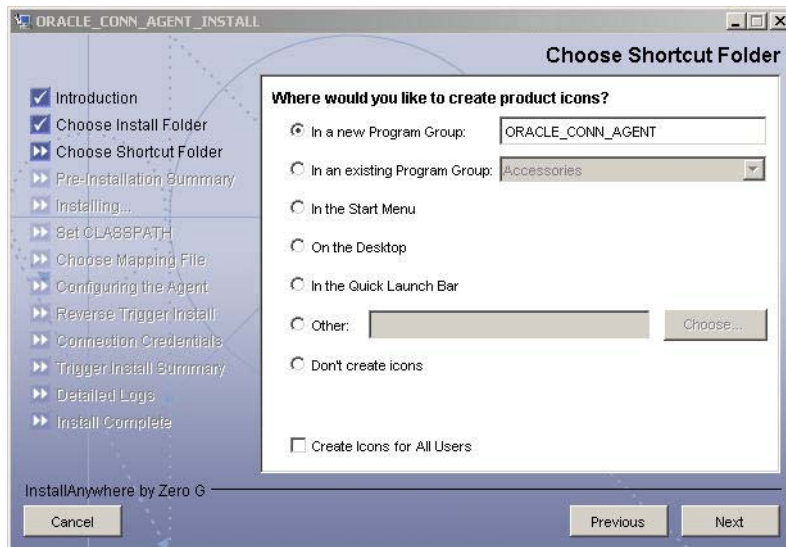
ORACLE_CONN_AGENT_INSTALL

Choose Shortcut Folder

Introduction
Choose Install Folder
Choose Shortcut Folder
Pre-Installation Summary
Installing...
Set CLASSPATH
Choose Mapping File
Configuring the Agent
Reverse Trigger Install
Connection Credentials
Trigger Install Summary
Detailed Logs
Install Complete

Where would you like to create product icons?

In a new Program Group: ORACLE_CONN_AGENT

In an existing Program Group: Accessories

In the Start Menu

On the Desktop

In the Quick Launch Bar

Other: Choose...

Don't create icons

Create Icons for All Users

InstallAnywhere by Zero G

Cancel

Previous

Next